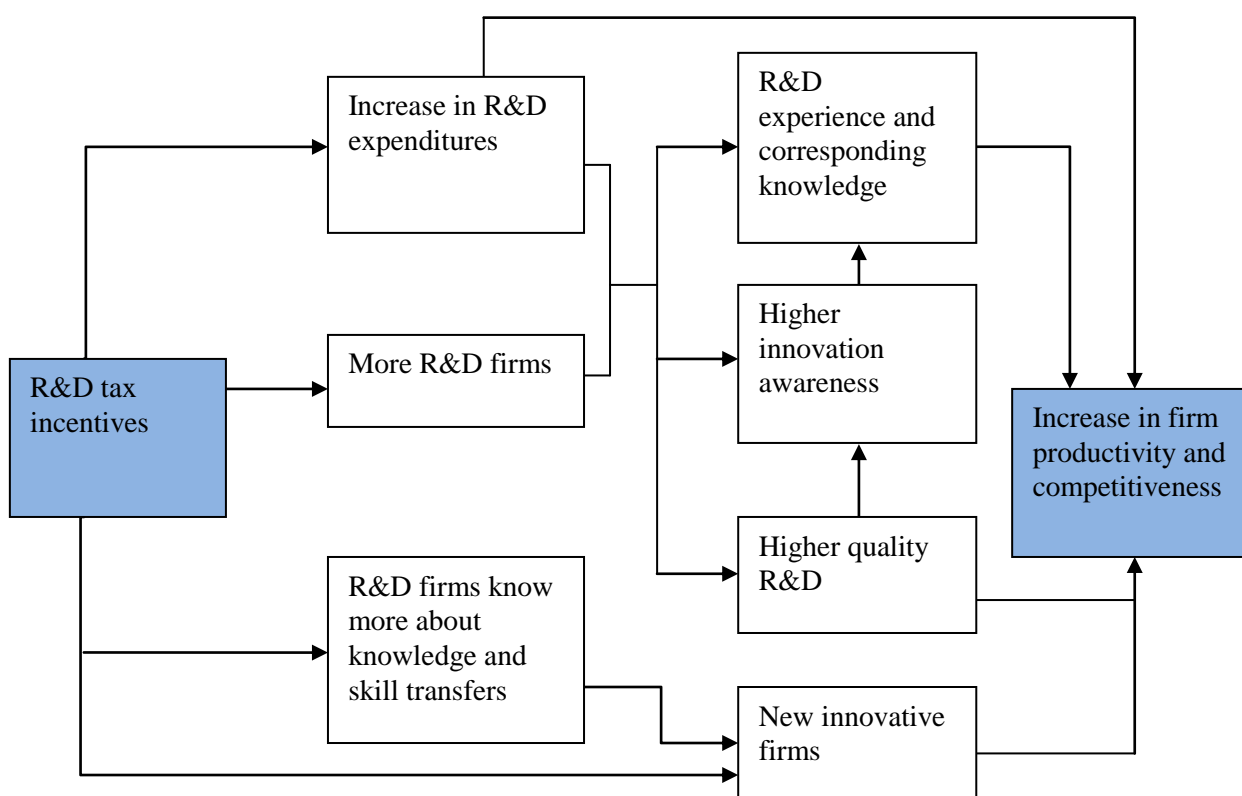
Increase in R&D expenditures

R&D experience and corresponding knowledge

Higher innovation awareness

More R&D firms

R&D tax incentives

Increase in firm productivity and competitiveness

Higher quality R&D

R&D firms know more about knowledge and skill transfers

New innovative firms